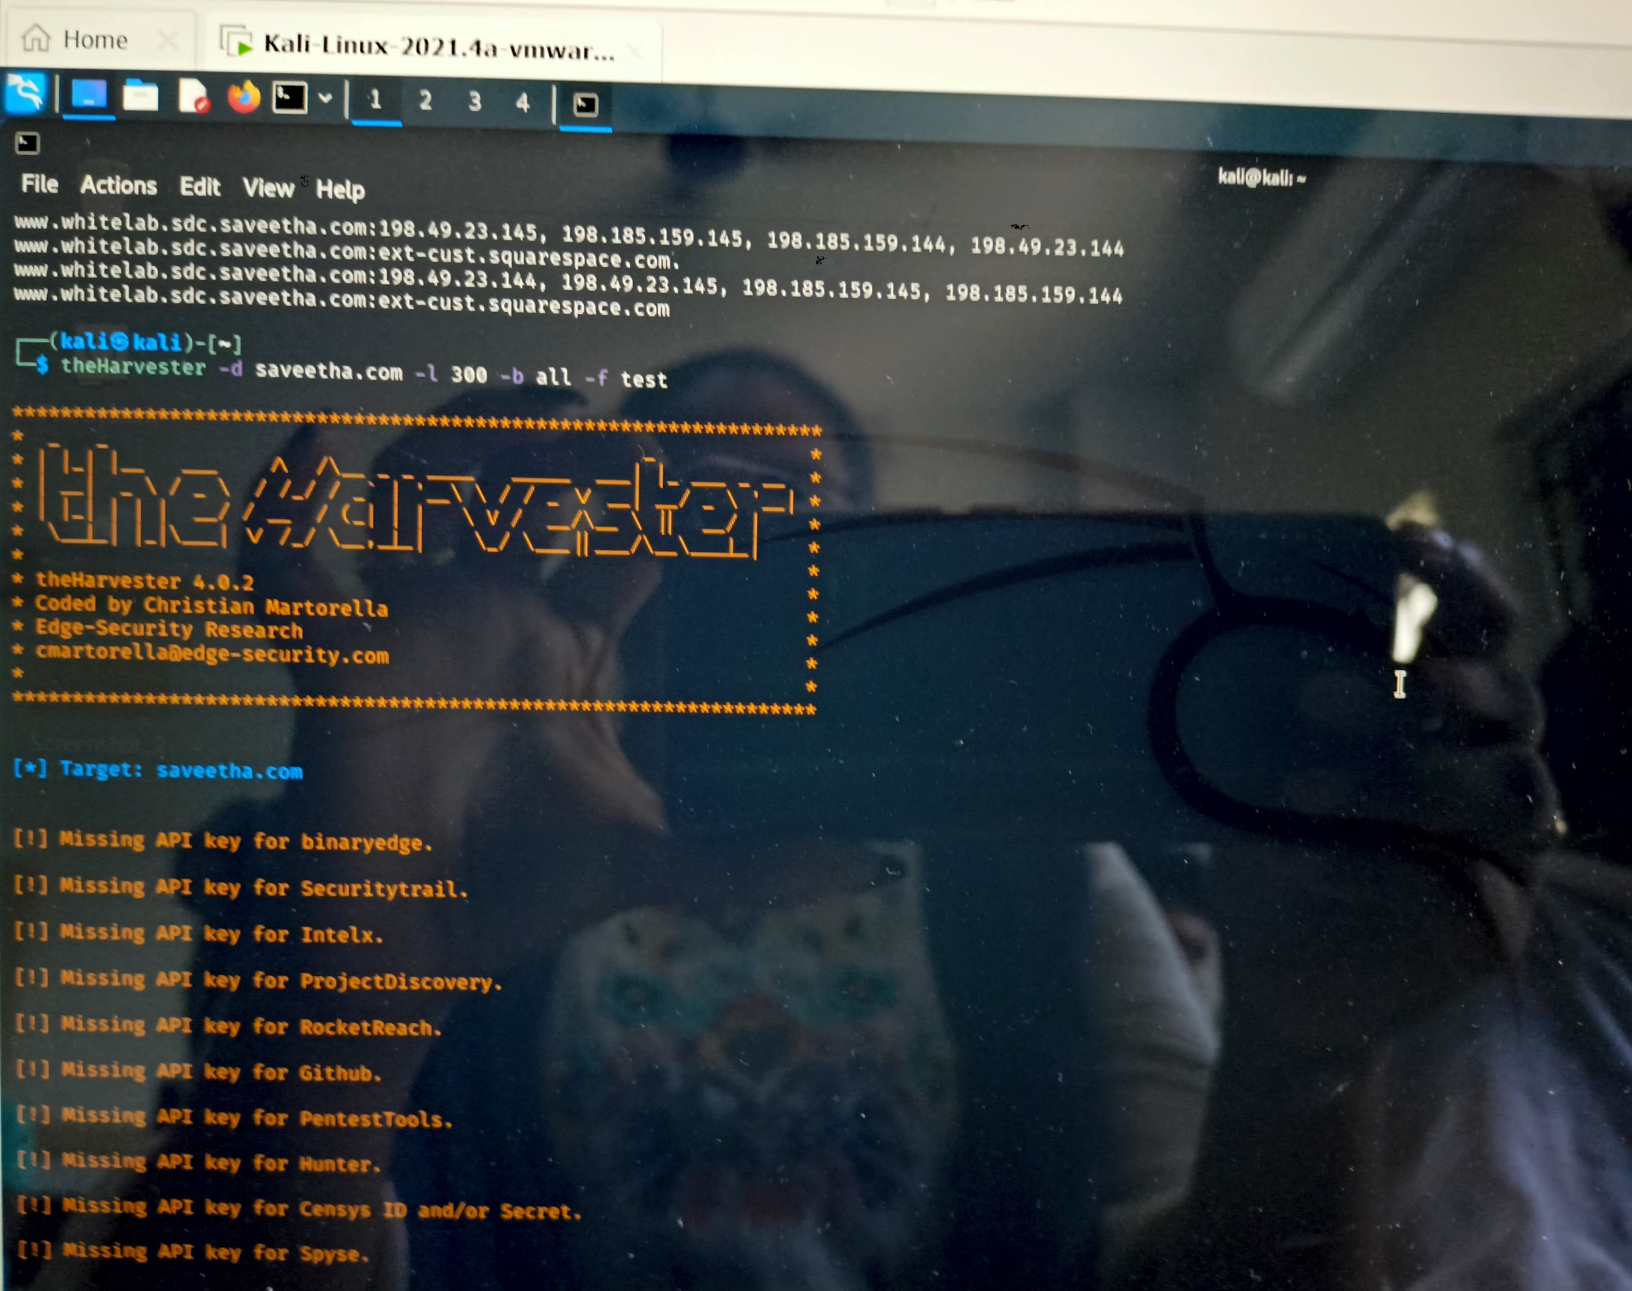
Home
Kali-Linux-2021.4a-vmwar...
1 2 3 4
File Actions Edit View Help
kali@kali: ~
www.whitelab.sdc.saveetha.com:198.49.23.145, 198.185.159.145, 198.185.159.144, 198.49.23.144
www.whitelab.sdc.saveetha.com:ext-cust.squarespace.com.
www.whitelab.sdc.saveetha.com:198.49.23.144, 198.49.23.145, 198.185.159.145, 198.185.159.144
www.whitelab.sdc.saveetha.com:ext-cust.squarespace.com

┌──(kali㉿kali)-[~]
└─$ theHarvester -d saveetha.com -l 300 -b all -f test

*******************************************************************
* theHarvester *
* theHarvester 4.0.2 *
* Coded by Christian Martorella *
* Edge-Security Research *
* cmartorella@edge-security.com *
*******************************************************************

[*] Target: saveetha.com

[!] Missing API key for binaryedge.

[!] Missing API key for Securitytrail.

[!] Missing API key for Intelx.

[!] Missing API key for ProjectDiscovery.

[!] Missing API key for RocketReach.

[!] Missing API key for Github.

[!] Missing API key for PentestTools.

[!] Missing API key for Hunter.

[!] Missing API key for Censys ID and/or Secret.

[!] Missing API key for Spyse.